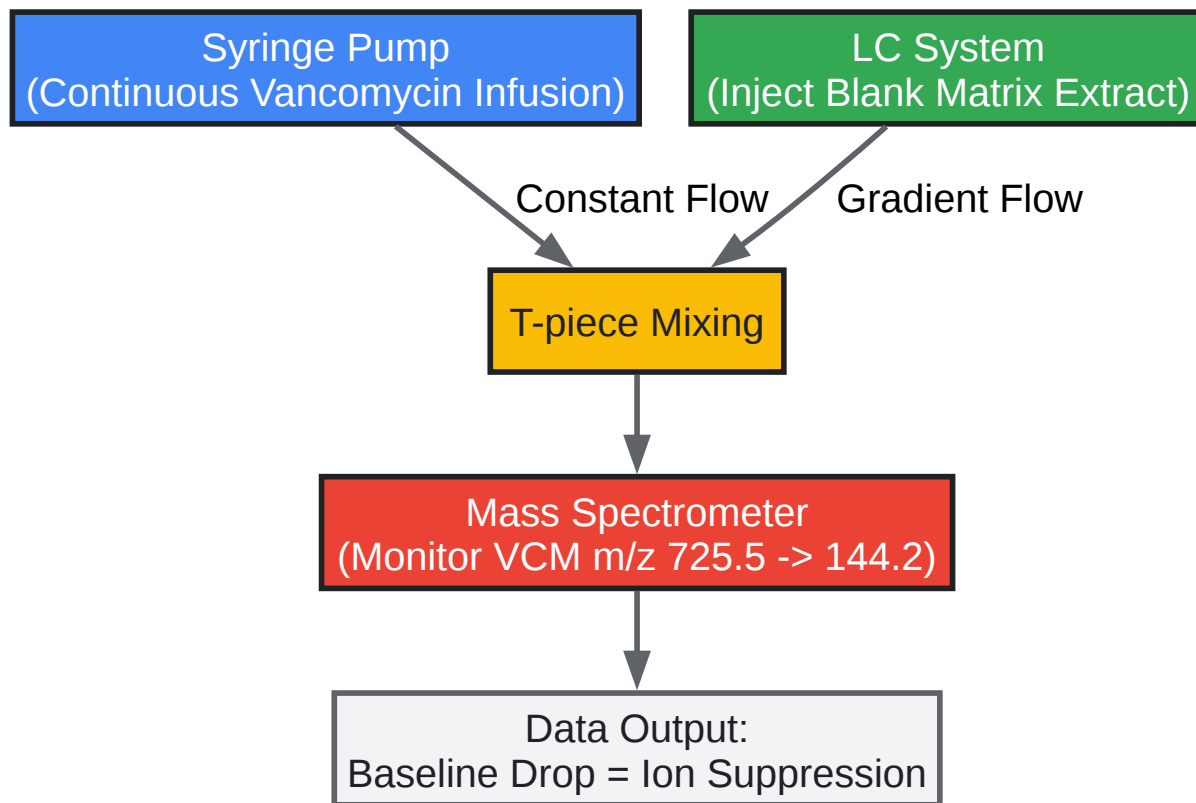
Syringe Pump
(Continuous Vancomycin Infusion)

LC System
(Inject Blank Matrix Extract)

Constant Flow

Gradient Flow

T-piece Mixing

Mass Spectrometer
(Monitor VCM m/z 725.5 -> 144.2)

Data Output:
Baseline Drop = Ion Suppression